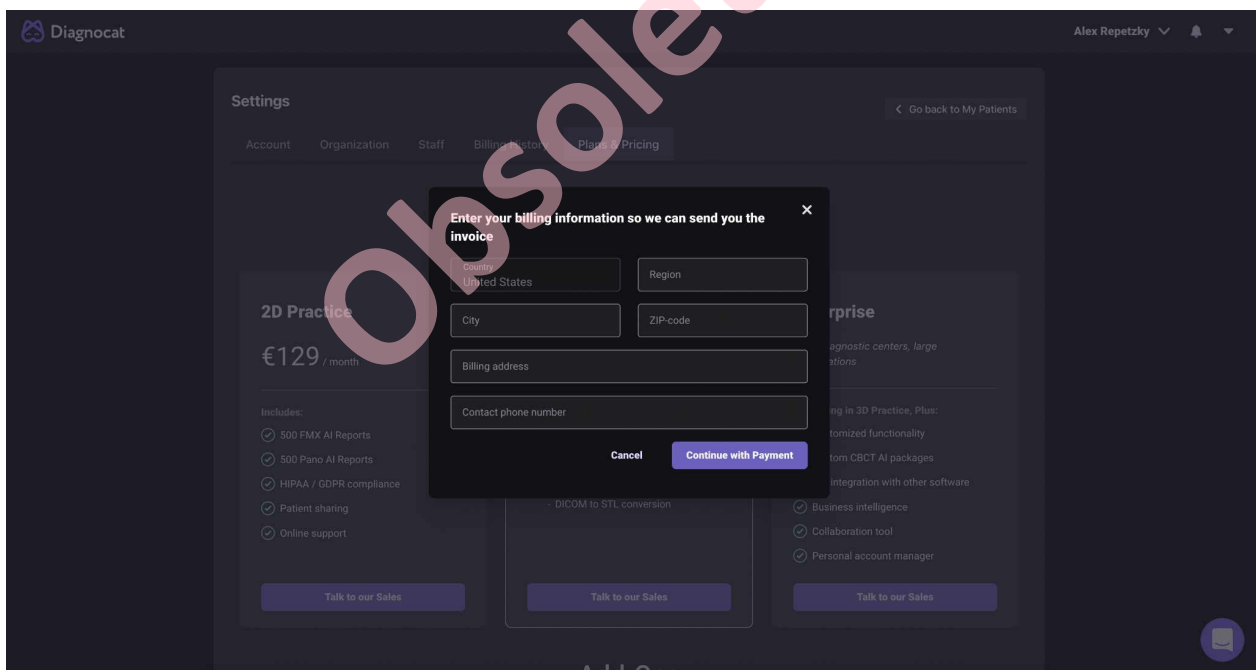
Diagnocat

Alex Repetzky

Obsolete

Settings

Go back to My Patients

Account Organization Staff Billing History Plans & Pricing

Enter your billing information so we can send you the invoice

Country
United States

Region

City

ZIP-code

Billing address

Contact phone number

Cancel

Continue with Payment

2D Practice

€129 / month

Includes:

500 FMX AI Reports

500 Pano AI Reports

HIPAA / GDPR compliance

Patient sharing

Online support

Talk to our Sales

- DICOM to STL conversion

Talk to our Sales

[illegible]rprise

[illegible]agnostic centers, large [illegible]tions

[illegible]ng in 3D Practice, Plus:

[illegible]tomized functionality

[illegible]tom CBCT AI packages

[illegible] integration with other software

Business intelligence

Collaboration tool

Personal account manager

Talk to our Sales